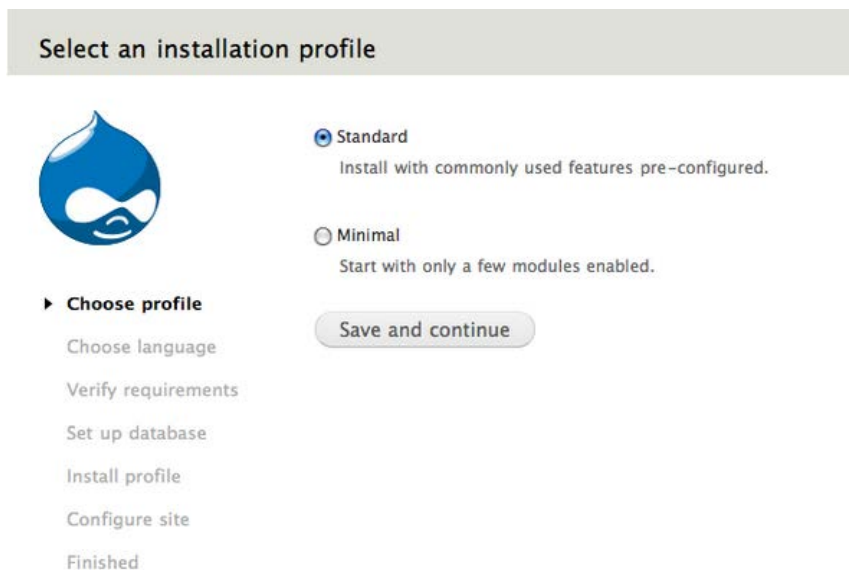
Select an installation profile

Standard
Install with commonly used features pre-configured.

Minimal
Start with only a few modules enabled.

Save and continue

Choose profile
Choose language
Verify requirements
Set up database
Install profile
Configure site
Finished